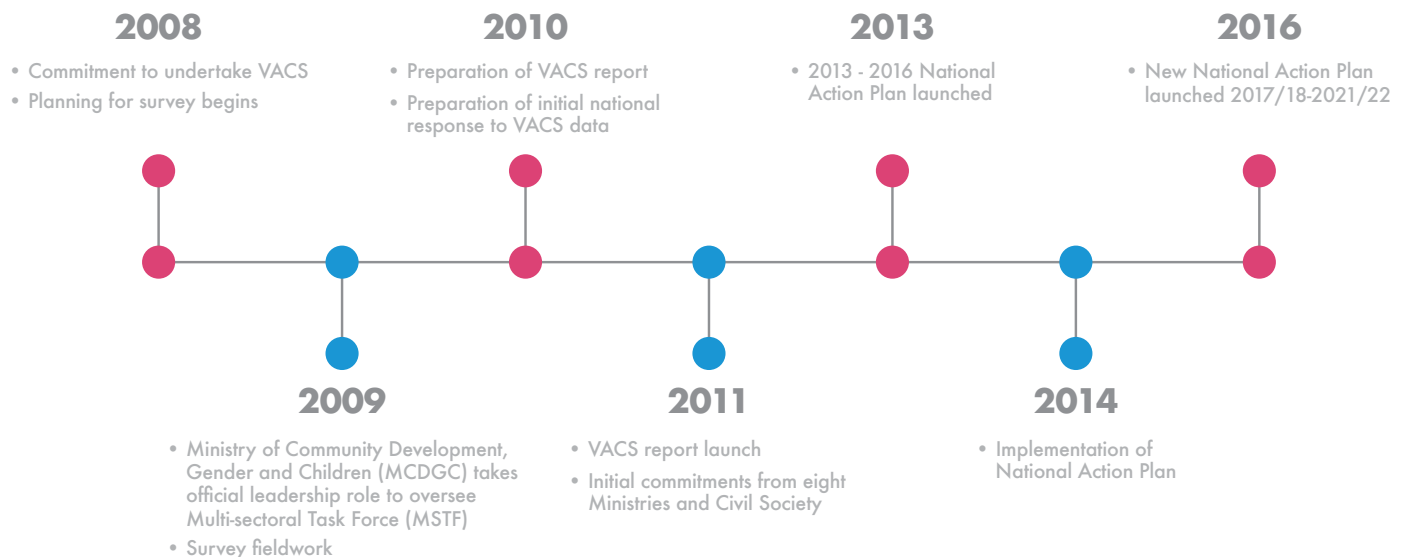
2008

• Commitment to undertake VACS
• Planning for survey begins

2010

• Preparation of VACS report
• Preparation of initial national response to VACS data

2013

• 2013 - 2016 National Action Plan launched

2016

• New National Action Plan launched 2017/18-2021/22

2009

• Ministry of Community Development, Gender and Children (MCDGC) takes official leadership role to oversee Multi-sectoral Task Force (MSTF)
• Survey fieldwork

2011

• VACS report launch
• Initial commitments from eight Ministries and Civil Society

2014

• Implementation of National Action Plan